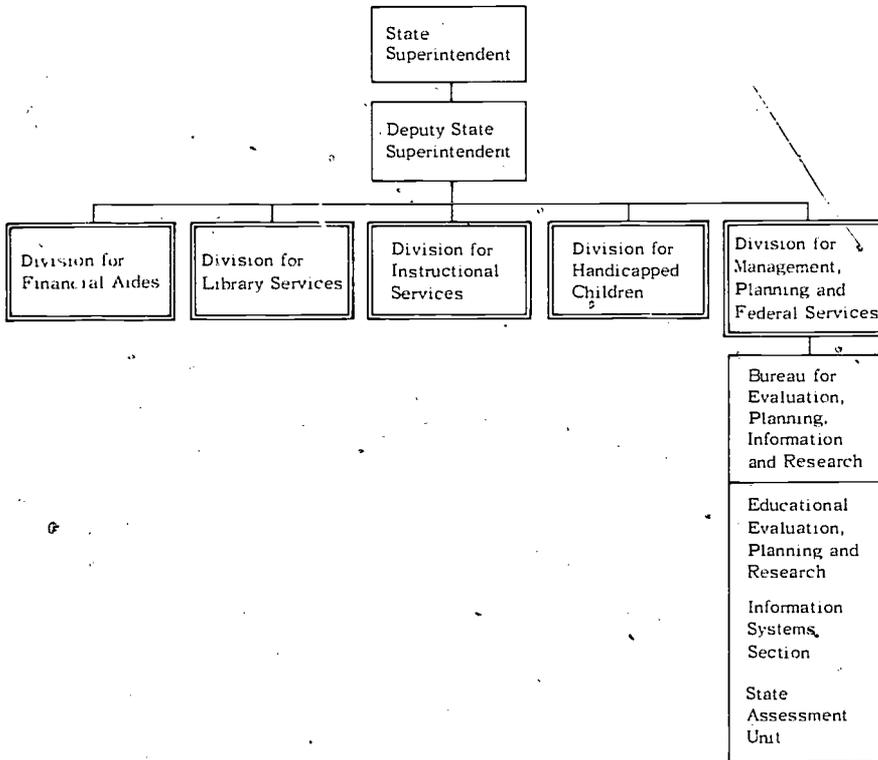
State Superintendent

Deputy State Superintendent

Division for Financial Aides

Division for Library Services

Division for Instructional Services

Division for Handicapped Children

Division for Management, Planning and Federal Services

Bureau for Evaluation, Planning, Information and Research

Educational Evaluation, Planning and Research

Information Systems Section

State Assessment Unit